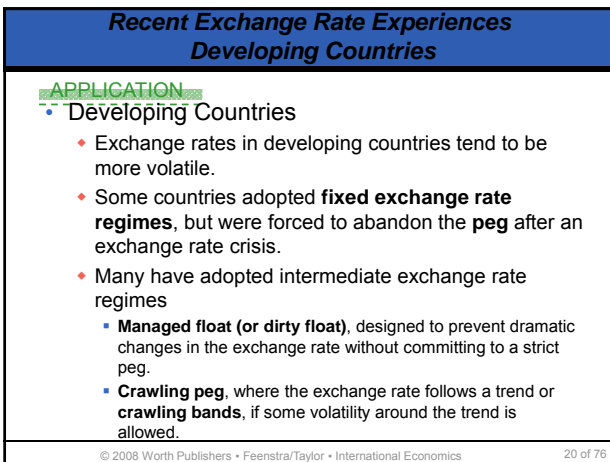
Recent Exchange Rate Experiences
Developing Countries

APPLICATION

Developing Countries

Exchange rates in developing countries tend to be more volatile.

Some countries adopted **fixed exchange rate regimes**, but were forced to abandon the **peg** after an exchange rate crisis.

Many have adopted intermediate exchange rate regimes

**Managed float (or dirty float)**, designed to prevent dramatic changes in the exchange rate without committing to a strict peg.

**Crawling peg**, where the exchange rate follows a trend or **crawling bands**, if some volatility around the trend is allowed.

© 2008 Worth Publishers • Feenstra/Taylor • International Economics 20 of 76